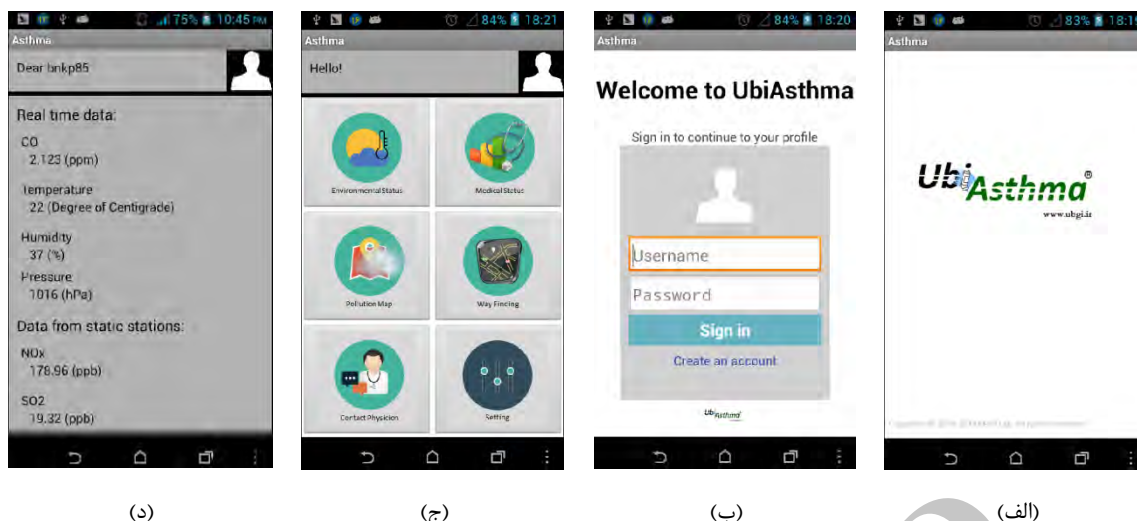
75% 10:45 PM
Asthma
Dear bnkp85
Real time data:
CO
2.123 (ppm)
Temperature
22 (Degree of Centigrade)
Humidity
37 (%)
Pressure
1016 (hPa)
Data from static stations:
NOx
178.96 (ppb)
SO2
19.32 (ppb)

(د)

84% 18:21
Asthma
Hello!
Environmental Status
Medical Status
Pollution Map
Way Finding
Contact Physician
Setting

(ج)

84% 18:20
Asthma
Welcome to UbiAsthma
Sign in to continue to your profile
Username
Password
Sign in
Create an account
UbiAsthma

(ب)

83% 18:1
Asthma
UbiAsthma®
www.ubgi.ir
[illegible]

(الف)